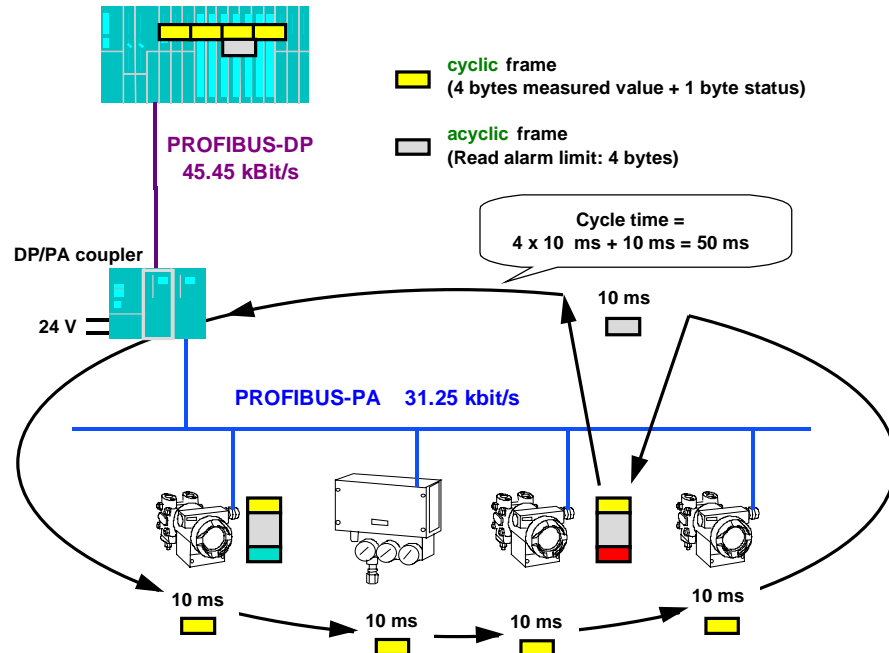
cyclic frame
(4 bytes measured value + 1 byte status)

acyclic frame
(Read alarm limit: 4 bytes)

PROFIBUS-DP
45.45 kBit/s

Cycle time =
4 x 10 ms + 10 ms = 50 ms

DP/PA coupler

24 V

10 ms

PROFIBUS-PA 31.25 kbit/s

10 ms

10 ms

10 ms

10 ms